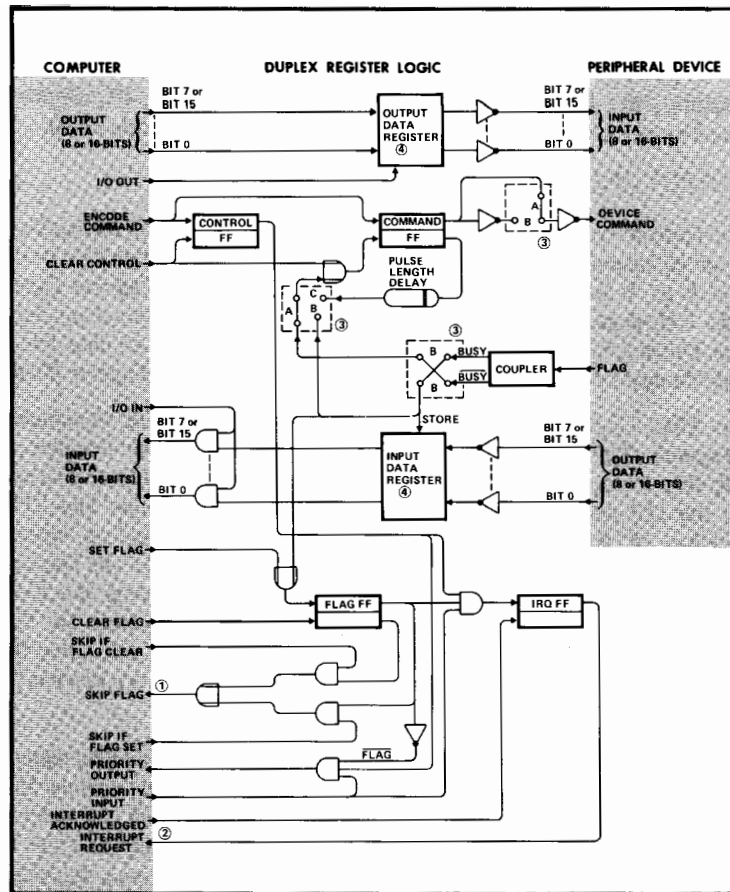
COMPUTER

DUPLEX REGISTER LOGIC

PERIPHERAL DEVICE

BIT 7 or BIT 15

OUTPUT DATA (8 or 16-BITS)

BIT 0

OUTPUT DATA REGISTER ④

BIT 7 or BIT 15

INPUT DATA (8 or 16-BITS)

BIT 0

I/O OUT

ENCODE COMMAND

CONTROL FF

COMMAND FF

A

B

DEVICE COMMAND

③

CLEAR CONTROL

PULSE LENGTH DELAY

C

A

B

③

③

B

BUSY

$\overline{BUSY}$

B

COUPLER

FLAG

I/O IN

BIT 7 or BIT 15

STORE

BIT 7 or BIT 15

INPUT DATA (8 or 16-BITS)

INPUT DATA REGISTER ④

OUTPUT DATA (8 or 16-BITS)

BIT 0

BIT 0

SET FLAG

CLEAR FLAG

FLAG FF

IRQ FF

SKIP IF FLAG CLEAR

SKIP FLAG

①

SKIP IF FLAG SET

$\overline{FLAG}$

PRIORITY OUTPUT

PRIORITY INPUT

INTERRUPT ACKNOWLEDGED

②

INTERRUPT REQUEST